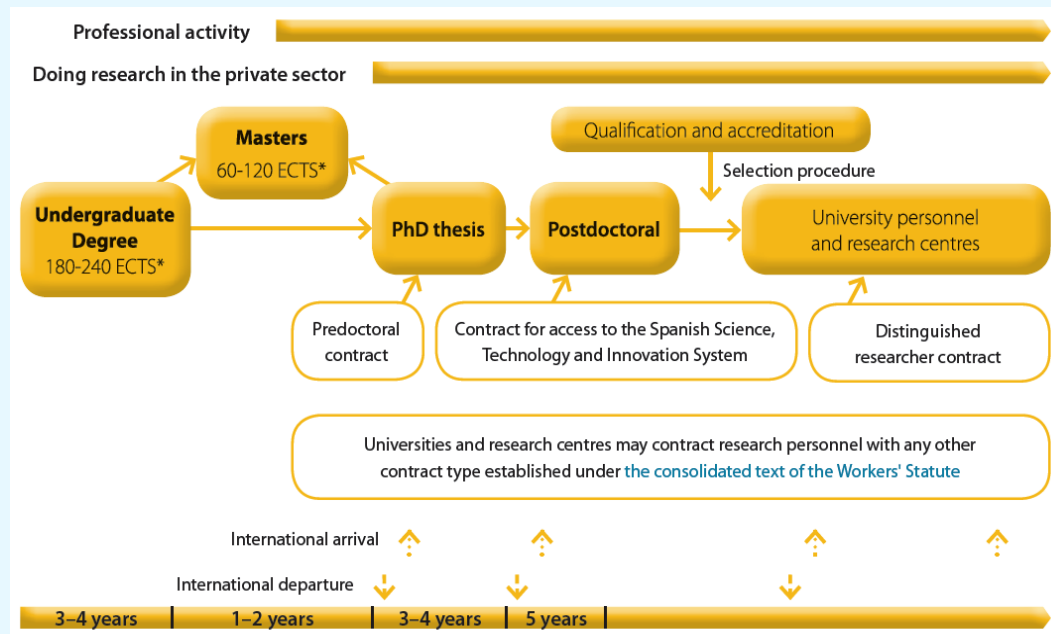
Professional activity

Doing research in the private sector

Masters
60-120 ECTS*

Qualification and accreditation

Selection procedure

Undergraduate Degree
180-240 ECTS*

PhD thesis

Postdoctoral

University personnel and research centres

Predoctoral contract

Contract for access to the Spanish Science, Technology and Innovation System

Distinguished researcher contract

Universities and research centres may contract research personnel with any other contract type established under the consolidated text of the Workers' Statute

International arrival

International departure

3–4 years | 1–2 years | 3–4 years | 5 years